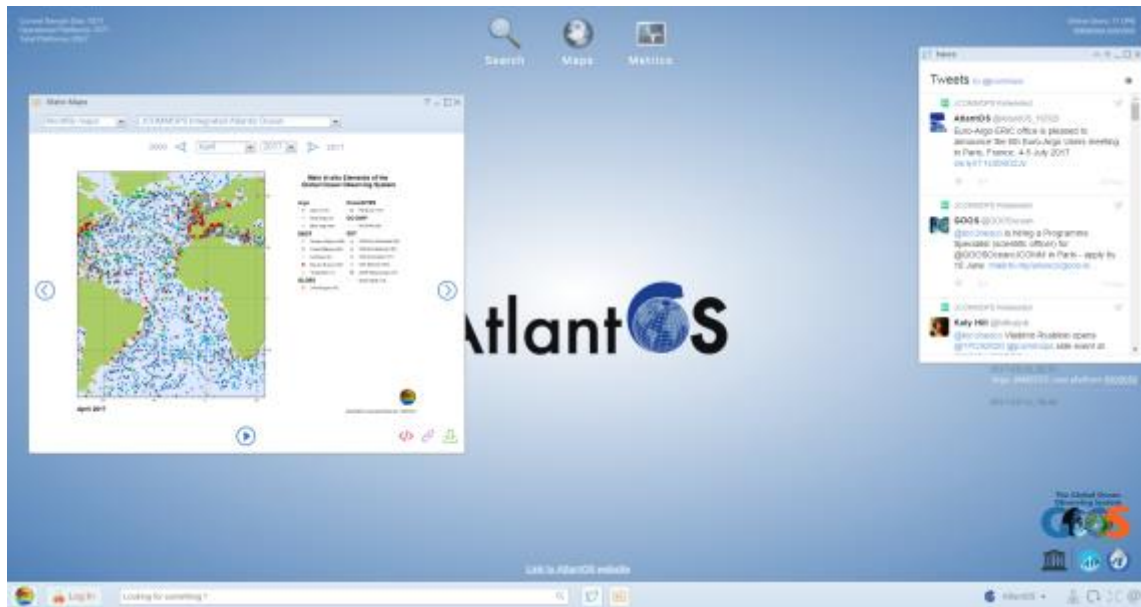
Search

Maps

Metrics

Static Maps

April

2017

Main In-situ Elements of the Global Ocean Observing System

April 2017

AtlantOS

News

Tweets

AtlantOS

Euro-Argo ERIC office is pleased to announce the 6th Euro-Argo Users meeting in Paris, France: 4-5 July 2017

GOOS

is hiring a Programme Specialist (scientific officer) for @GOOSOceans/JCOMM in Paris - apply by 15 June

Katy Hill

Vladimir Ryabinin opens

The Global Ocean Observing System

GOOS

Link to AtlantOS website

Log in

Looking for something ?

AtlantOS